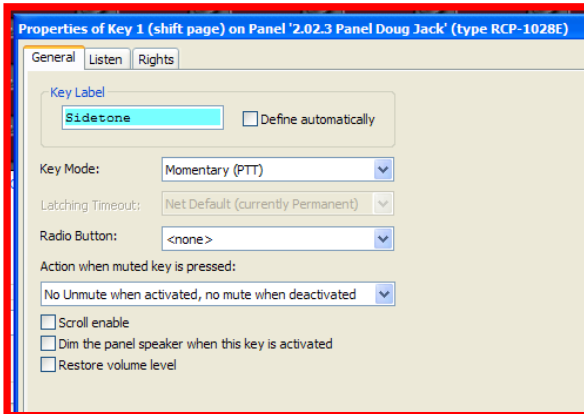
Properties of Key 1 (shift page) on Panel '2.02.3 Panel Doug Jack' (type RCP-1028E)

General | Listen | Rights

Key Label

Sidetone

Define automatically

Key Mode: Momentary (PTT)

Latching Timeout: Net Default (currently Permanent)

Radio Button: <none>

Action when muted key is pressed:

No Unmute when activated, no mute when deactivated

Scroll enable

Dim the panel speaker when this key is activated

Restore volume level